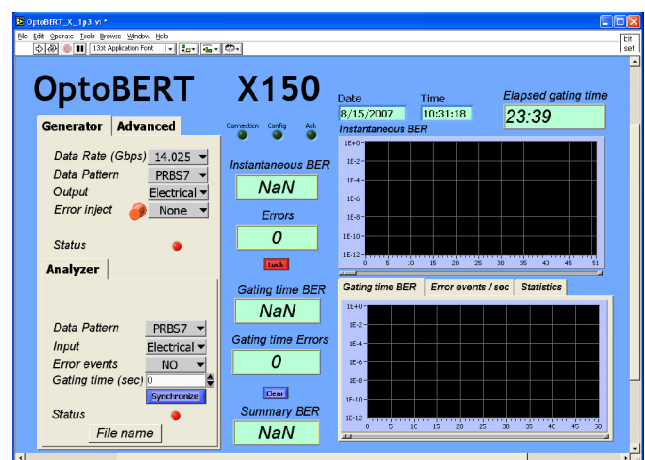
OptoBERT_X_1p3.vi *

File Edit Operate Tools Browse Window Help

13pt Application Font

Bit set

OptoBERT X150

Date 8/15/2007 Time 10:31:18 Elapsed gating time 23:39

Generator Advanced

Connection Config Ack

Data Rate (Gbps) 14.025
Data Pattern PRBS7
Output Electrical
Error inject None

Status

Analyzer

Instantaneous BER
NaN

Errors
0

Lock

Instantaneous BER

1E+0
1E-2
1E-4
1E-6
1E-8
1E-10
1E-12
0 5 10 15 20 25 30 35 40 45 51

Data Pattern PRBS7
Input Electrical
Error events NO
Gating time (sec) 0
Synchronize
Status
File name

Gating time BER
NaN

Gating time Errors
0

Clear

Summary BER
NaN

Gating time BER Error events / sec Statistics

1E+0
1E-2
1E-4
1E-6
1E-8
1E-10
1E-12
0 5 10 15 20 25 30 35 40 45 50